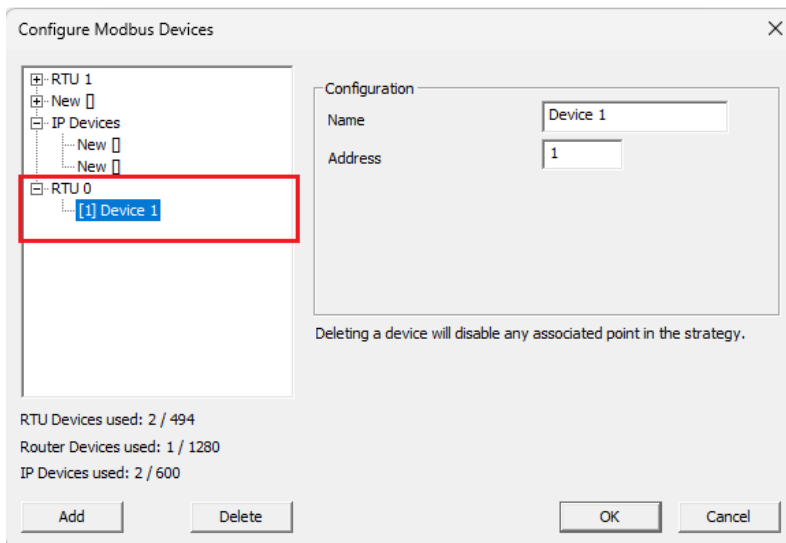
Configure Modbus Devices

RTU 1
New []
IP Devices
New []
New []
RTU 0
[1] Device 1

Configuration
Name Device 1
Address 1

Deleting a device will disable any associated point in the strategy.

RTU Devices used: 2 / 494
Router Devices used: 1 / 1280
IP Devices used: 2 / 600

Add
Delete
OK
Cancel